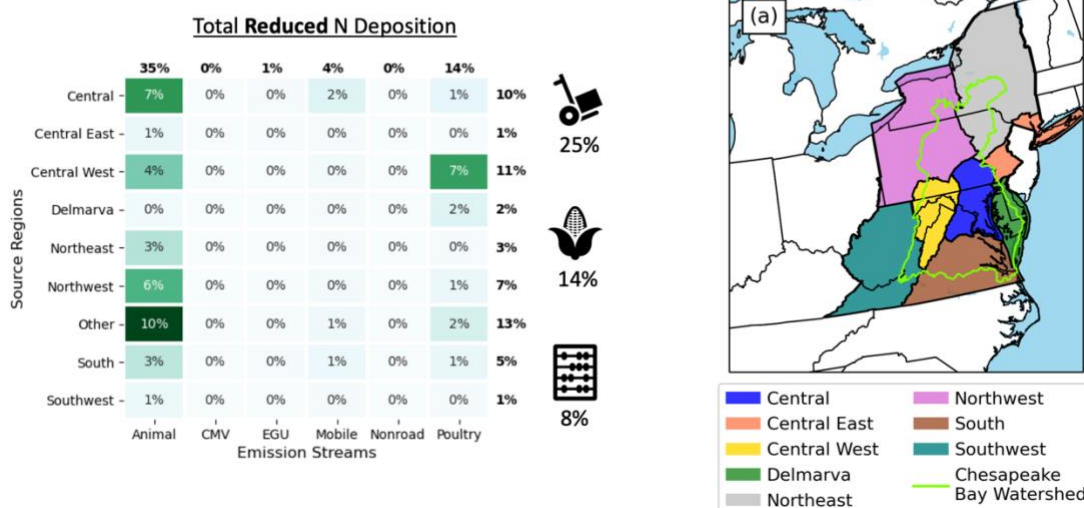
Total **Reduced** N Deposition

| | Animal | CMV | EGU | Mobile | Nonroad | Poultry | |
|---|---|---|---|---|---|---|---|
| | **35%** | **0%** | **1%** | **4%** | **0%** | **14%** | |
| Central | 7% | 0% | 0% | 2% | 0% | 1% | **10%** |
| Central East | 1% | 0% | 0% | 0% | 0% | 0% | **1%** |
| Central West | 4% | 0% | 0% | 0% | 0% | 7% | **11%** |
| Delmarva | 0% | 0% | 0% | 0% | 0% | 2% | **2%** |
| Northeast | 3% | 0% | 0% | 0% | 0% | 0% | **3%** |
| Northwest | 6% | 0% | 0% | 0% | 0% | 1% | **7%** |
| Other | 10% | 0% | 0% | 1% | 0% | 2% | **13%** |
| South | 3% | 0% | 0% | 1% | 0% | 1% | **5%** |
| Southwest | 1% | 0% | 0% | 0% | 0% | 0% | **1%** |

Source Regions

Emission Streams

25%

14%

8%

(a)

Central
Central East
Central West
Delmarva
Northeast
Northwest
South
Southwest
Chesapeake Bay Watershed